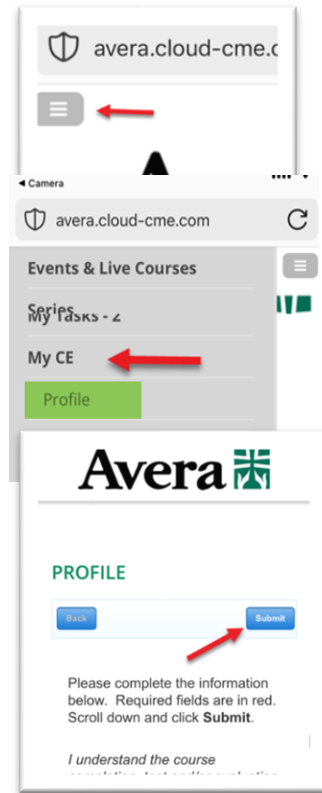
avera.cloud-cme.c

◀ Camera

avera.cloud-cme.com

Events & Live Courses

Series

My Tasks - 2

My CE

Profile

Avera

PROFILE

Back

Submit

Please complete the information below. Required fields are in red. Scroll down and click **Submit**.

*I understand the course completion, test and/or evaluation* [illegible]